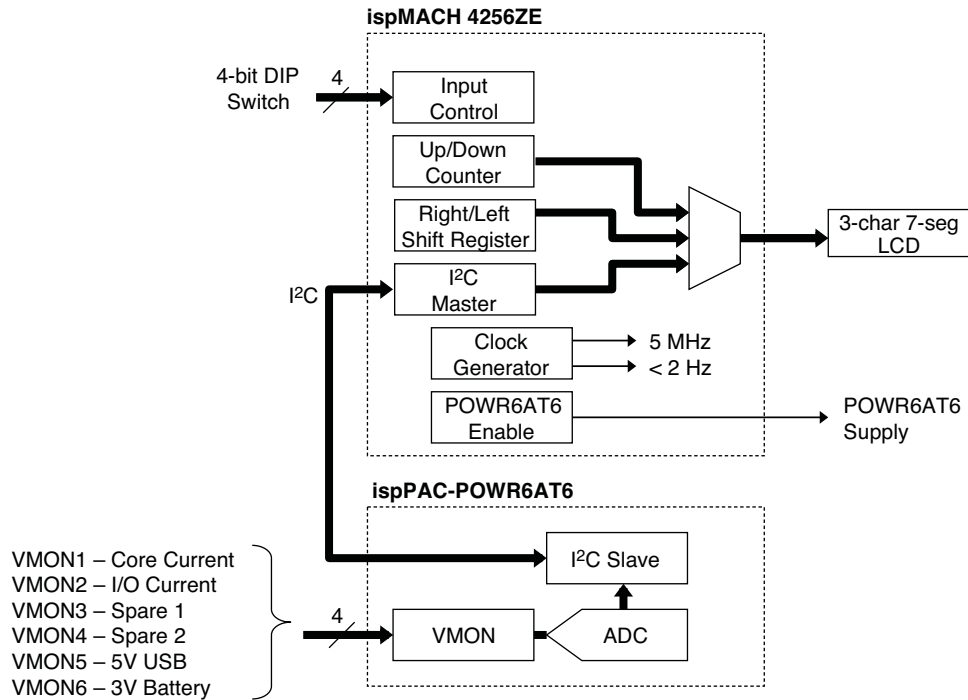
ispMACH 4256ZE

4-bit DIP Switch

4

Input Control

Up/Down Counter

Right/Left Shift Register

I$^2$C

I$^2$C Master

3-char 7-seg LCD

Clock Generator

5 MHz

< 2 Hz

POWR6AT6 Enable

POWR6AT6 Supply

ispPAC-POWR6AT6

VMON1 – Core Current
VMON2 – I/O Current
VMON3 – Spare 1
VMON4 – Spare 2
VMON5 – 5V USB
VMON6 – 3V Battery

4

I$^2$C Slave

VMON

ADC